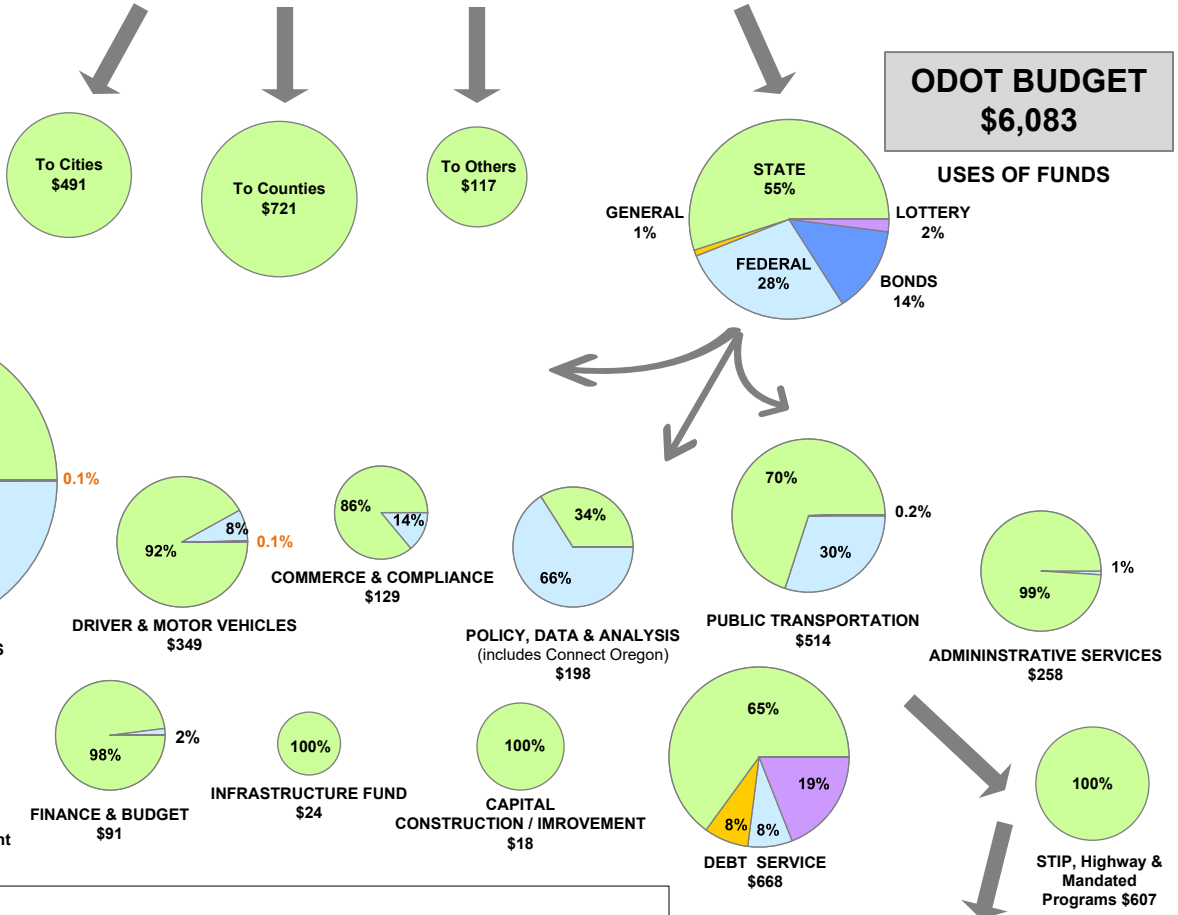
ODOT BUDGET
$6,083

USES OF FUNDS

To Cities
$491

To Counties
$721

To Others
$117

STATE
55%

GENERAL
1%

LOTTERY
2%

FEDERAL
28%

BONDS
14%

0.1%

92%
8%
0.1%
DRIVER & MOTOR VEHICLES
$349

86%
14%
COMMERCE & COMPLIANCE
$129

34%
66%
POLICY, DATA & ANALYSIS
(includes Connect Oregon)
$198

70%
0.2%
30%
PUBLIC TRANSPORTATION
$514

1%
99%
ADMININSTRATIVE SERVICES
$258

98%
2%
FINANCE & BUDGET
$91

100%
INFRASTRUCTURE FUND
$24

100%
CAPITAL
CONSTRUCTION / IMROVEMENT
$18

65%
19%
8%
8%
DEBT SERVICE
$668

100%
STIP, Highway & Mandated Programs $607